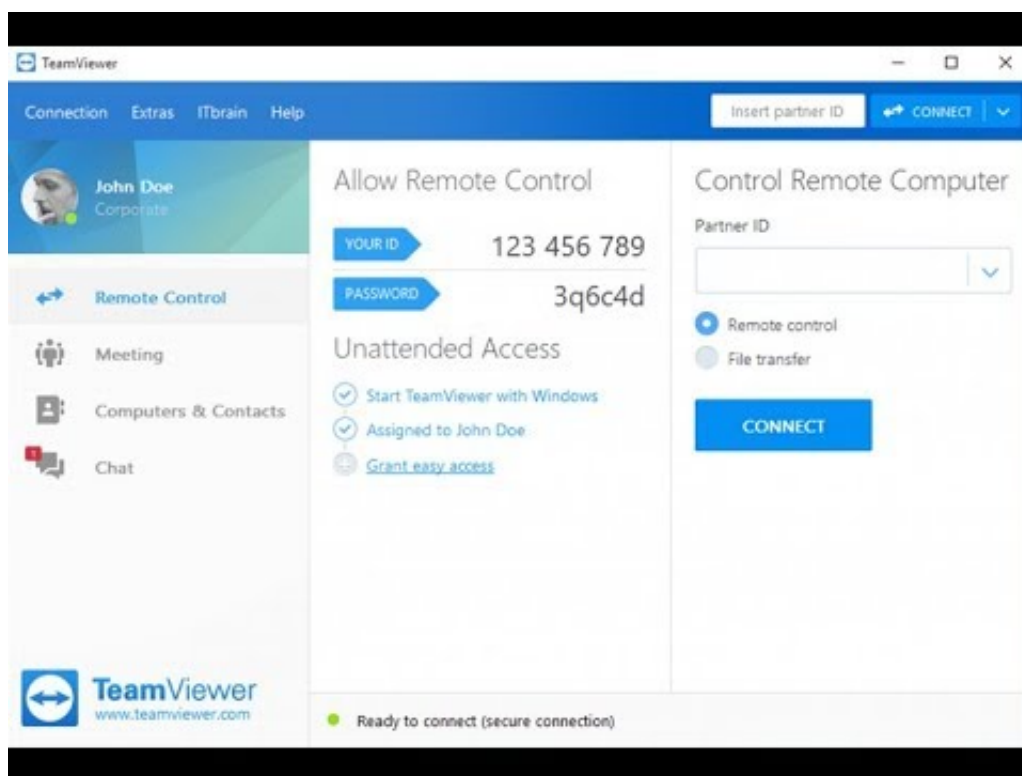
TeamViewer

Connection Extras ITbrain Help

Insert partner ID

CONNECT

John Doe
Corporate

Remote Control

Meeting

Computers & Contacts

Chat

Allow Remote Control

YOUR ID 123 456 789

PASSWORD 3q6c4d

Unattended Access

Start TeamViewer with Windows

Assigned to John Doe

Grant easy access

Control Remote Computer

Partner ID

Remote control

File transfer

CONNECT

TeamViewer
www.teamviewer.com

Ready to connect (secure connection)